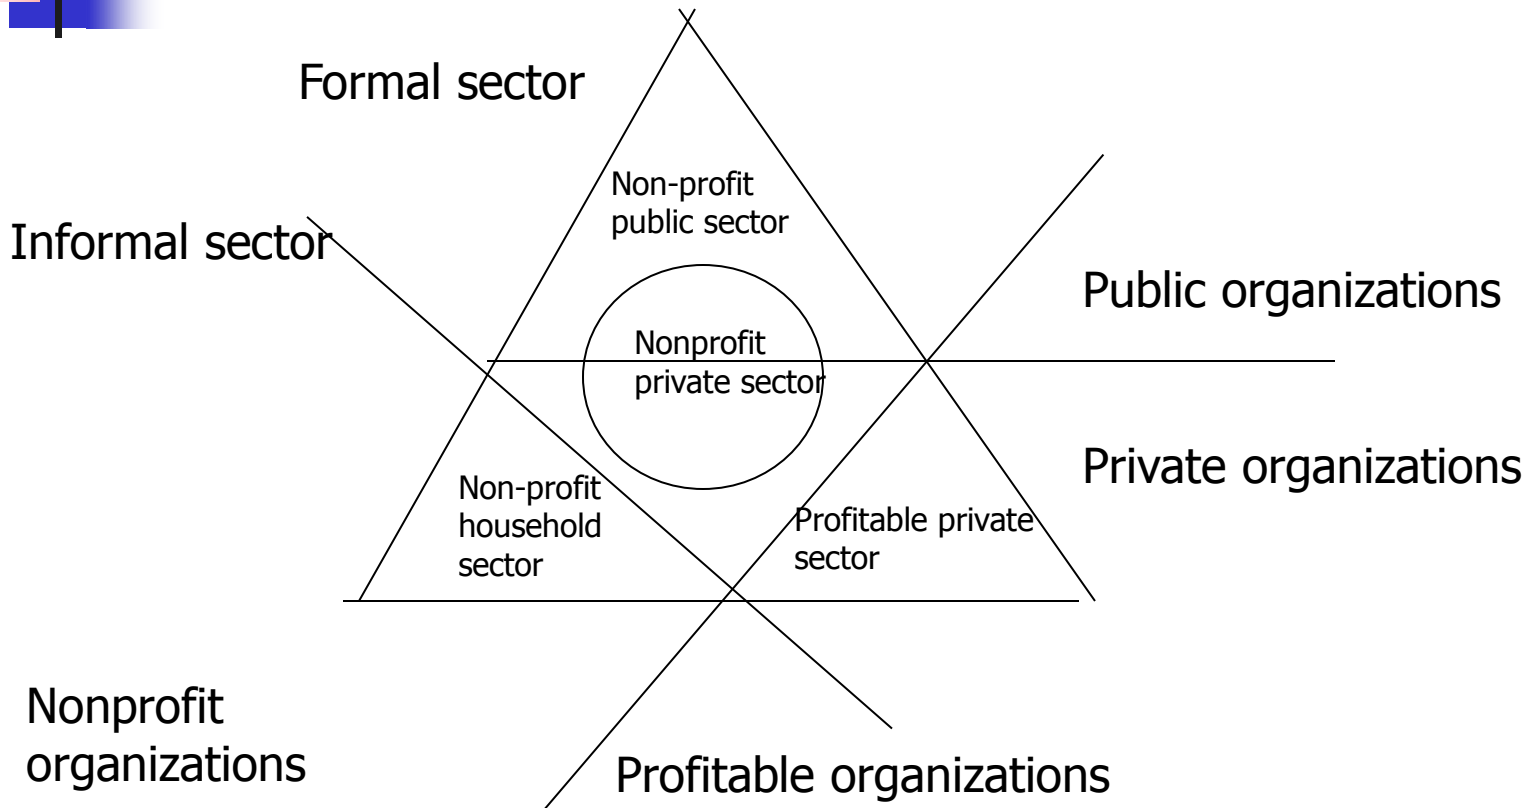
Formal sector

Informal sector

Non-profit public sector

Public organizations

Nonprofit private sector

Private organizations

Non-profit household sector

Profitable private sector

Nonprofit organizations

Profitable organizations